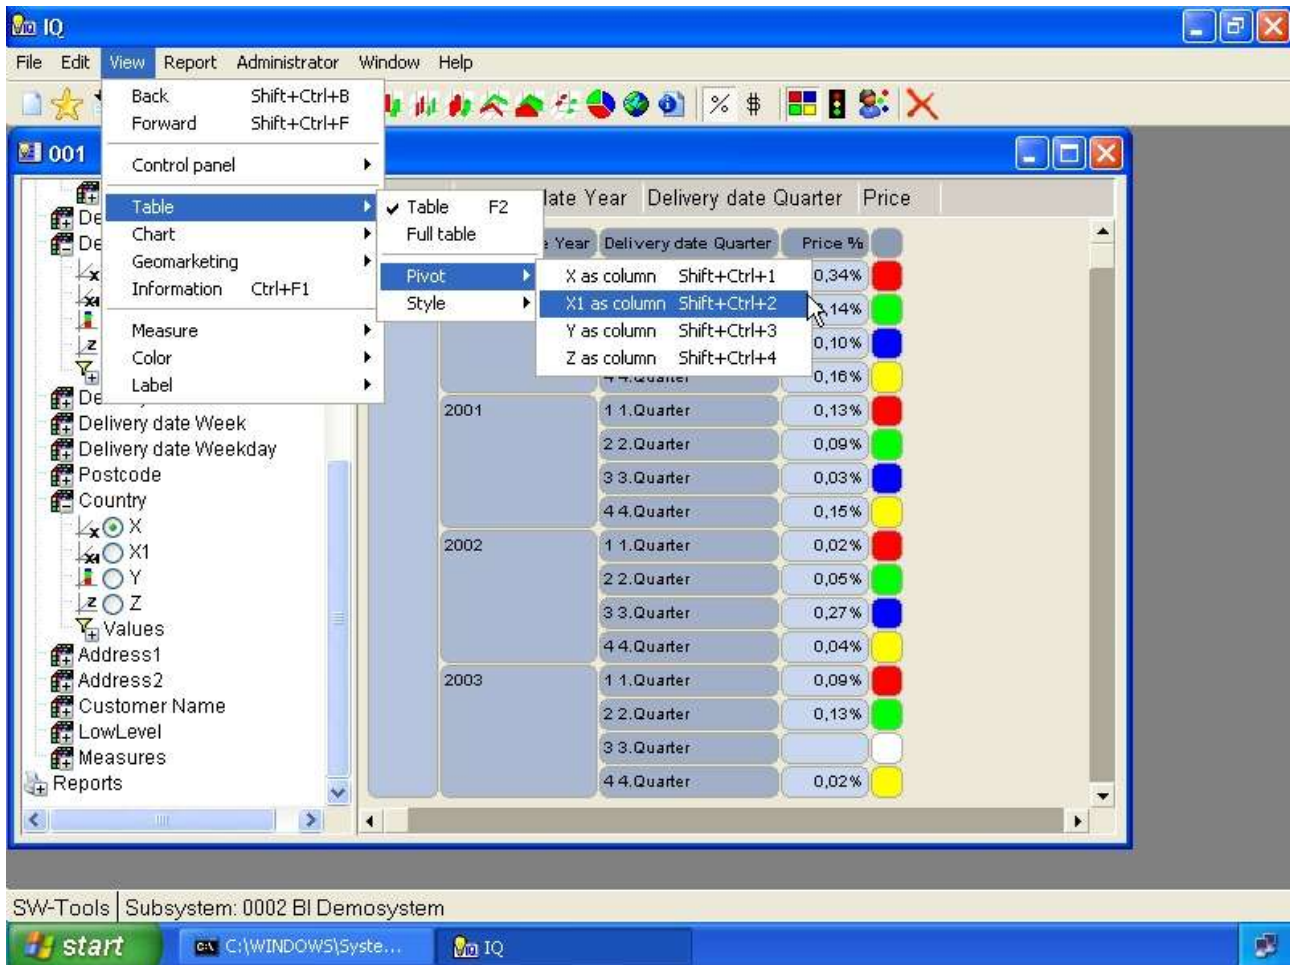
IQ

File Edit View Report Administrator Window Help

001

Back Shift+Ctrl+B
Forward Shift+Ctrl+F

Control panel

Table
Chart
Geomarketing
Information Ctrl+F1

Measure
Color
Label

Table F2
Full table

Pivot
Style

X as column Shift+Ctrl+1
X1 as column Shift+Ctrl+2
Y as column Shift+Ctrl+3
Z as column Shift+Ctrl+4

De
De
De
Delivery date Week
Delivery date Weekday
Postcode
Country
X
X1
Y
Z
Values
Address1
Address2
Customer Name
LowLevel
Measures
Reports

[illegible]ate Year Delivery date Quarter Price

| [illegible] Year | Delivery date Quarter | Price % |
|---|---|---|
| | | 0,34% |
| | | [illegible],14% |
| | | 0,10% |
| | 4 4.Quarter | 0,16% |
| 2001 | 1 1.Quarter | 0,13% |
| | 2 2.Quarter | 0,09% |
| | 3 3.Quarter | 0,03% |
| | 4 4.Quarter | 0,15% |
| 2002 | 1 1.Quarter | 0,02% |
| | 2 2.Quarter | 0,05% |
| | 3 3.Quarter | 0,27% |
| | 4 4.Quarter | 0,04% |
| 2003 | 1 1.Quarter | 0,09% |
| | 2 2.Quarter | 0,13% |
| | 3 3.Quarter | |
| | 4 4.Quarter | 0,02% |

SW-Tools Subsystem: 0002 BI Demosystem

start C:\WINDOWS\Syste... IQ